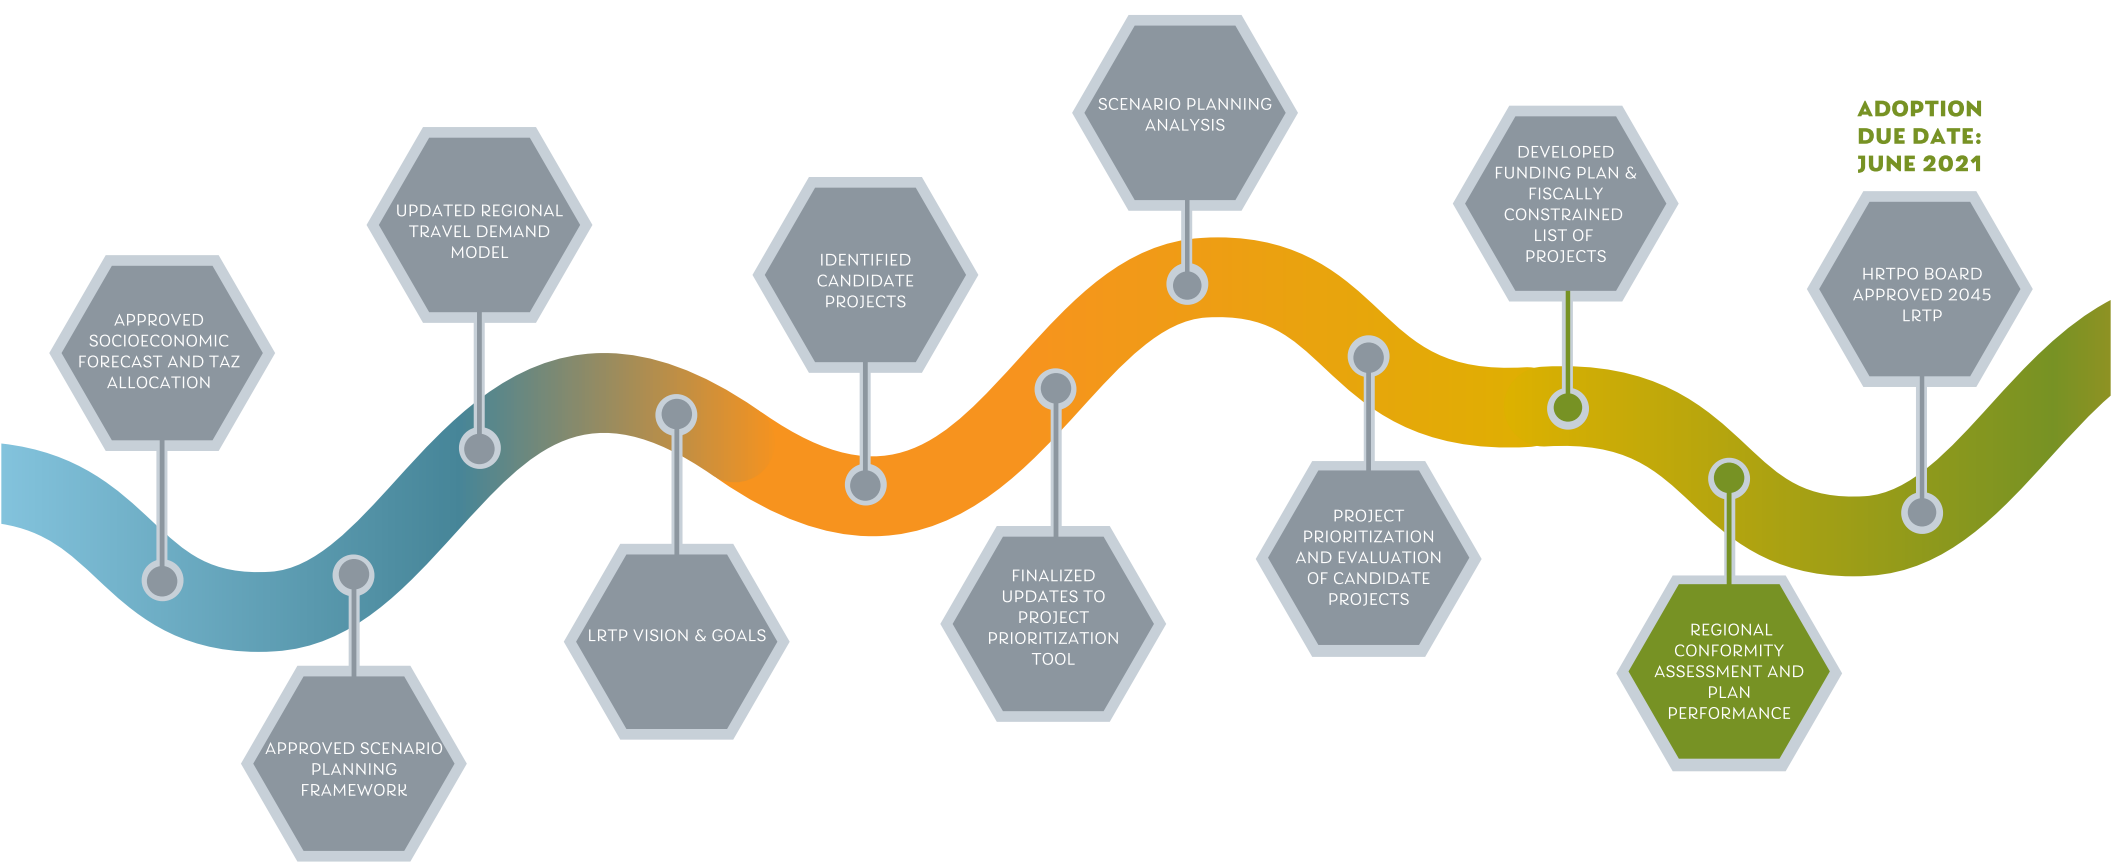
APPROVED SOCIOECONOMIC FORECAST AND TAZ ALLOCATION

APPROVED SCENARIO PLANNING FRAMEWORK

UPDATED REGIONAL TRAVEL DEMAND MODEL

LRTP VISION & GOALS

IDENTIFIED CANDIDATE PROJECTS

FINALIZED UPDATES TO PROJECT PRIORITIZATION TOOL

SCENARIO PLANNING ANALYSIS

PROJECT PRIORITIZATION AND EVALUATION OF CANDIDATE PROJECTS

DEVELOPED FUNDING PLAN & FISCALLY CONSTRAINED LIST OF PROJECTS

REGIONAL CONFORMITY ASSESSMENT AND PLAN PERFORMANCE

ADOPTION DUE DATE: JUNE 2021

HRTPO BOARD APPROVED 2045 LRTP